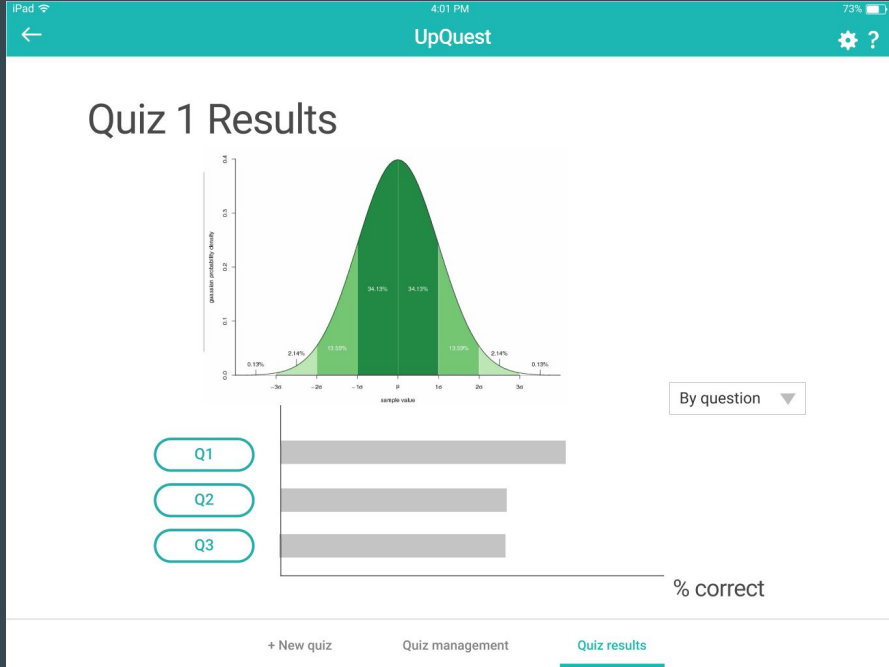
iPad
4:01 PM
73%
UpQuest
?

Quiz 1 Results

0.4
0.3
0.2
0.1
0.0
gaussian probability density
0.13%
2.14%
13.59%
34.13%
34.13%
13.59%
2.14%
0.13%
$-3\sigma$
$-2\sigma$
$-1\sigma$
$\mu$
$1\sigma$
$2\sigma$
$3\sigma$
sample value

By question

Q1
Q2
Q3

% correct

+ New quiz
Quiz management
Quiz results